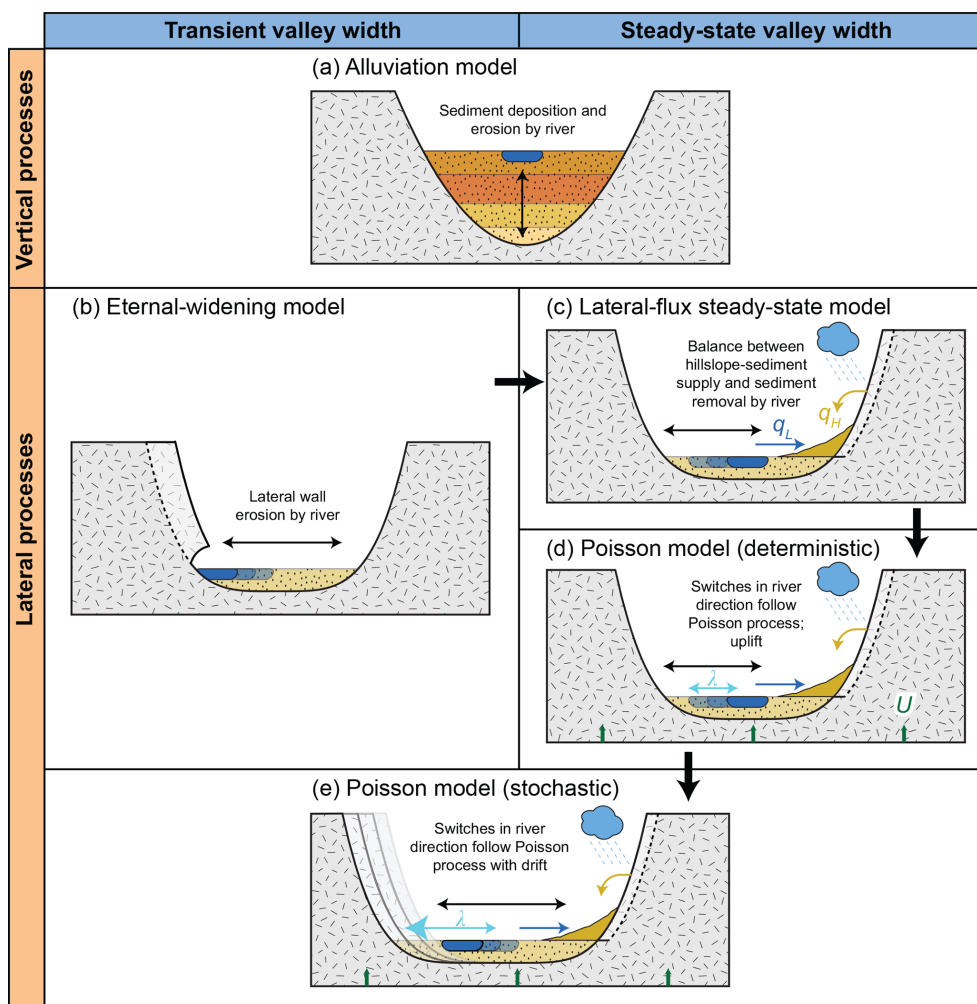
Transient valley width

Steady-state valley width

Vertical processes

(a) Alluviation model

Sediment deposition and erosion by river

Lateral processes

(b) Eternal-widening model

Lateral wall erosion by river

(c) Lateral-flux steady-state model

Balance between hillslope-sediment supply and sediment removal by river

$q_L$

$q_H$

(d) Poisson model (deterministic)

Switches in river direction follow Poisson process; uplift

$\lambda$

$U$

(e) Poisson model (stochastic)

Switches in river direction follow Poisson process with drift

$\lambda$